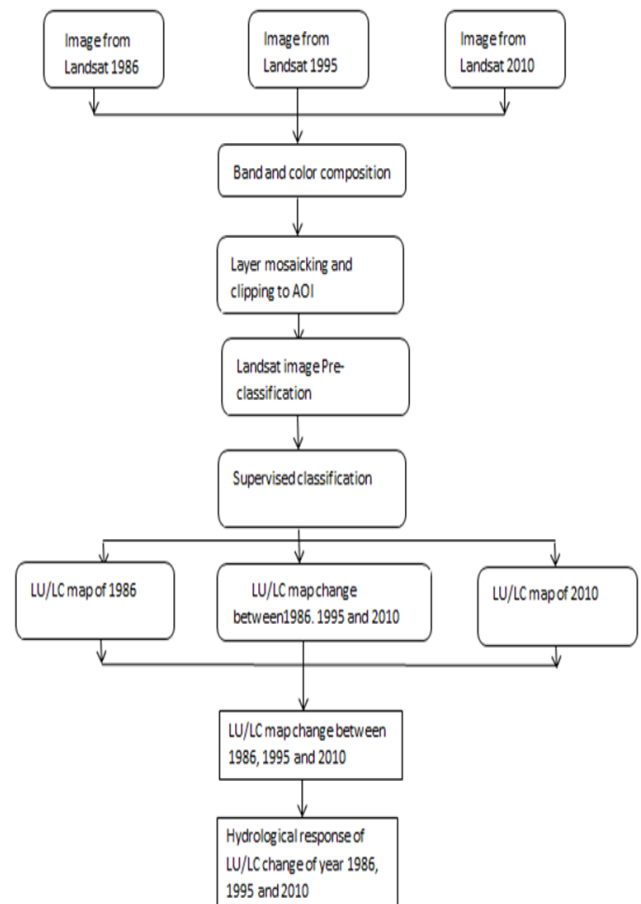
Image from Landsat 1986

Image from Landsat 1995

Image from Landsat 2010

Band and color composition

Layer mosaicking and clipping to AOI

Landsat image Pre-classification

Supervised classification

LU/LC map of 1986

LU/LC map change between1986. 1995 and 2010

LU/LC map of 2010

LU/LC map change between 1986, 1995 and 2010

Hydrological response of LU/LC change of year 1986, 1995 and 2010